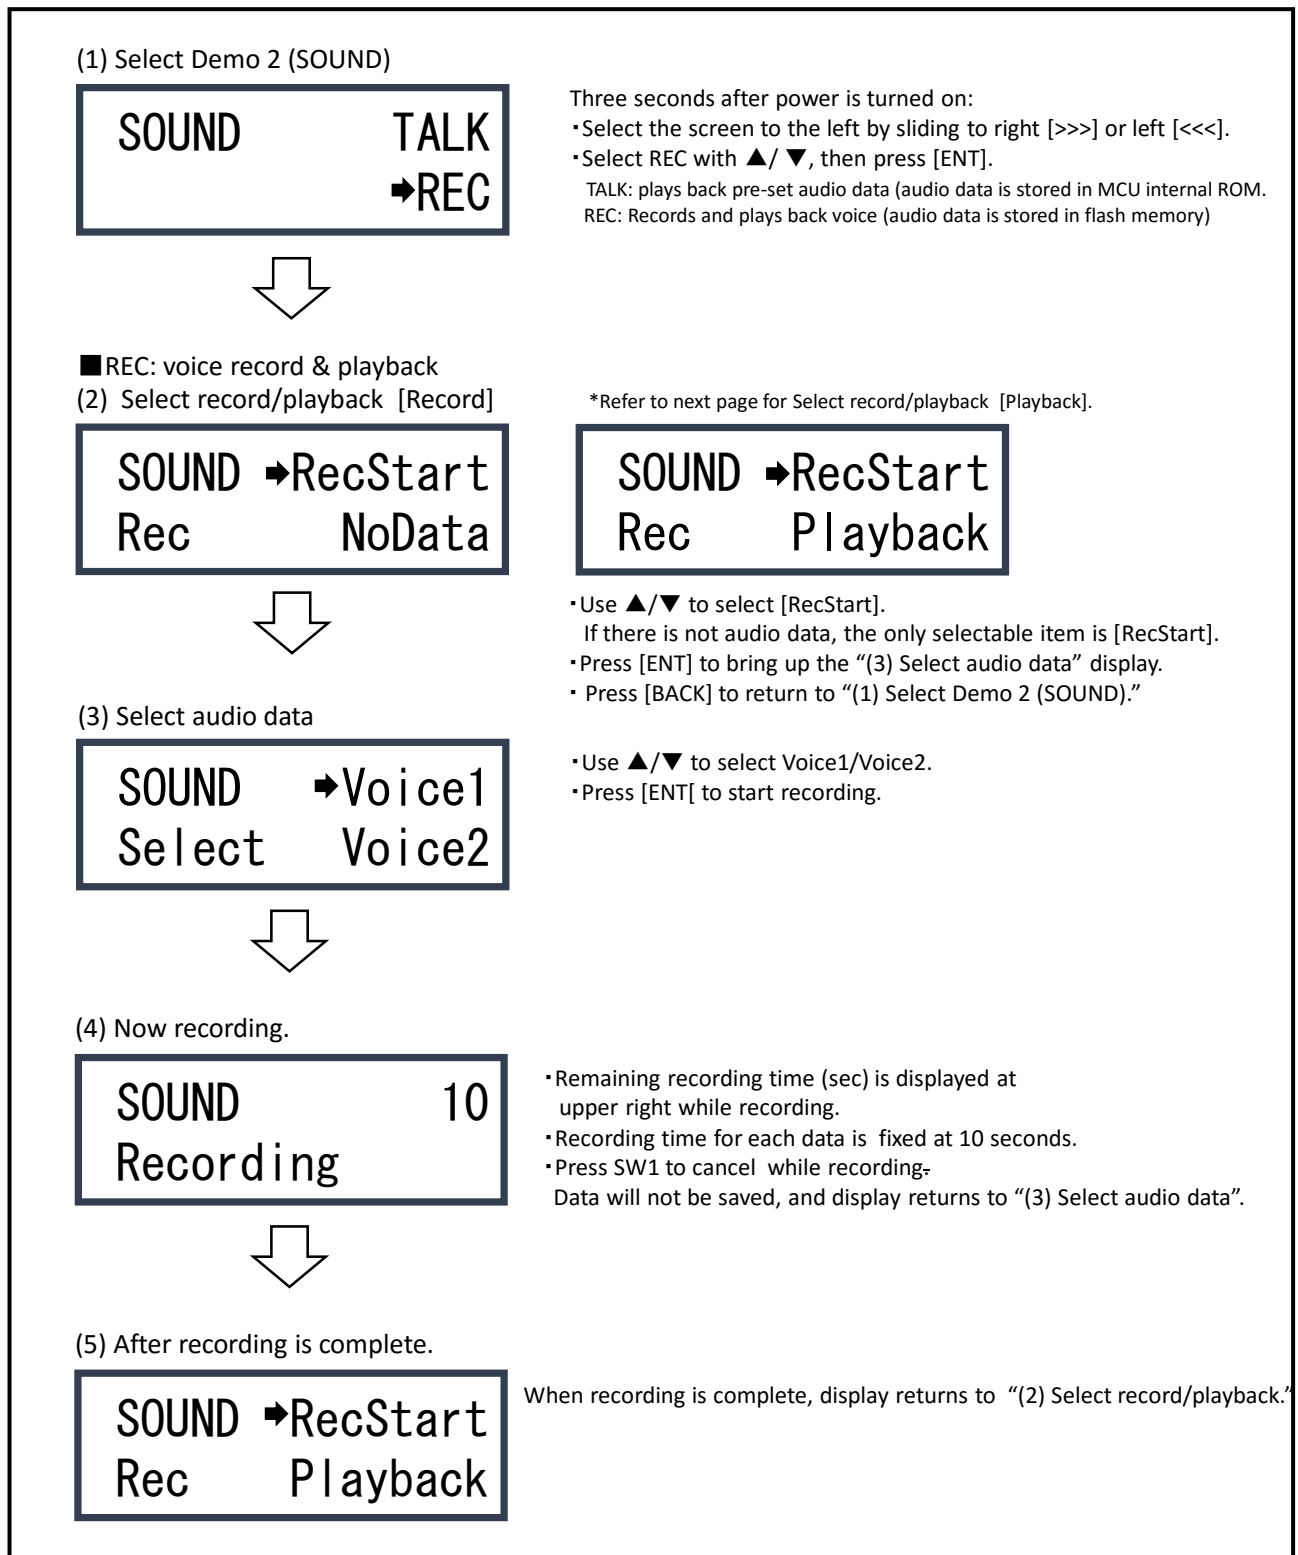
(1) Select Demo 2 (SOUND)

SOUND TALK
➡REC

Three seconds after power is turned on:
・Select the screen to the left by sliding to right [>>>] or left [<<<].
・Select REC with ▲/ ▼, then press [ENT].
TALK: plays back pre-set audio data (audio data is stored in MCU internal ROM.
REC: Records and plays back voice (audio data is stored in flash memory)

■REC: voice record & playback
(2) Select record/playback [Record]

*Refer to next page for Select record/playback [Playback].

SOUND ➡RecStart
Rec NoData

SOUND ➡RecStart
Rec Playback

・Use ▲/▼ to select [RecStart].
If there is not audio data, the only selectable item is [RecStart].
・Press [ENT] to bring up the "(3) Select audio data" display.
・ Press [BACK] to return to "(1) Select Demo 2 (SOUND)."

(3) Select audio data

SOUND ➡Voice1
Select Voice2

・Use ▲/▼ to select Voice1/Voice2.
・Press [ENT[ to start recording.

(4) Now recording.

SOUND 10
Recording

・Remaining recording time (sec) is displayed at upper right while recording.
・Recording time for each data is fixed at 10 seconds.
・Press SW1 to cancel while recording.
Data will not be saved, and display returns to "(3) Select audio data".

(5) After recording is complete.

SOUND ➡RecStart
Rec Playback

When recording is complete, display returns to "(2) Select record/playback."